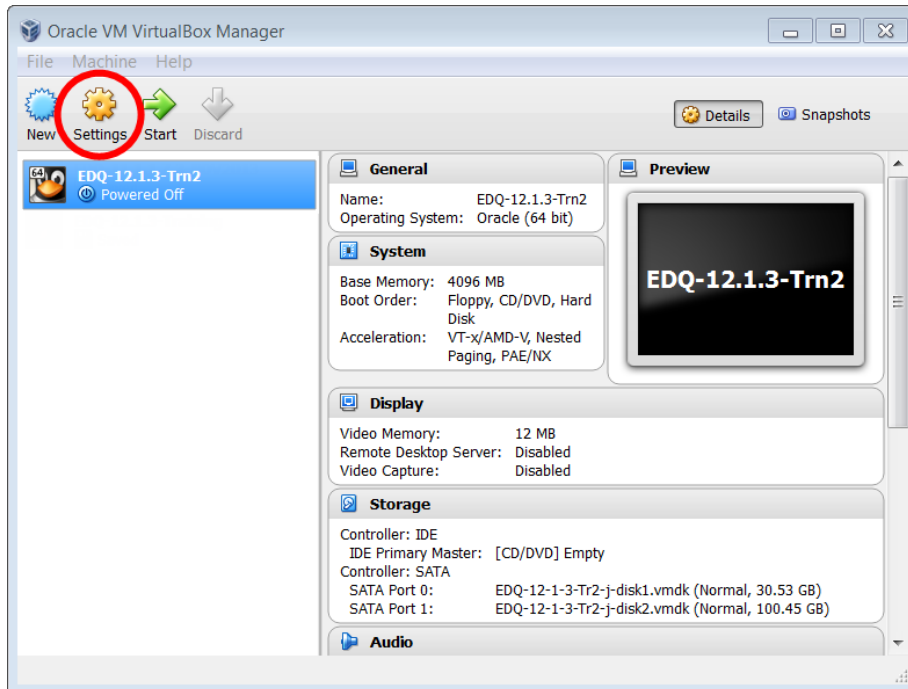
Oracle VM VirtualBox Manager

File Machine Help

New Settings Start Discard

Details Snapshots

64

EDQ-12.1.3-Trn2
Powered Off

General

Name: EDQ-12.1.3-Trn2
Operating System: Oracle (64 bit)

System

Base Memory: 4096 MB
Boot Order: Floppy, CD/DVD, Hard Disk
Acceleration: VT-x/AMD-V, Nested Paging, PAE/NX

Preview

EDQ-12.1.3-Trn2

Display

Video Memory: 12 MB
Remote Desktop Server: Disabled
Video Capture: Disabled

Storage

Controller: IDE
IDE Primary Master: [CD/DVD] Empty
Controller: SATA
SATA Port 0: EDQ-12-1-3-Tr2-j-disk1.vmdk (Normal, 30.53 GB)
SATA Port 1: EDQ-12-1-3-Tr2-j-disk2.vmdk (Normal, 100.45 GB)

Audio